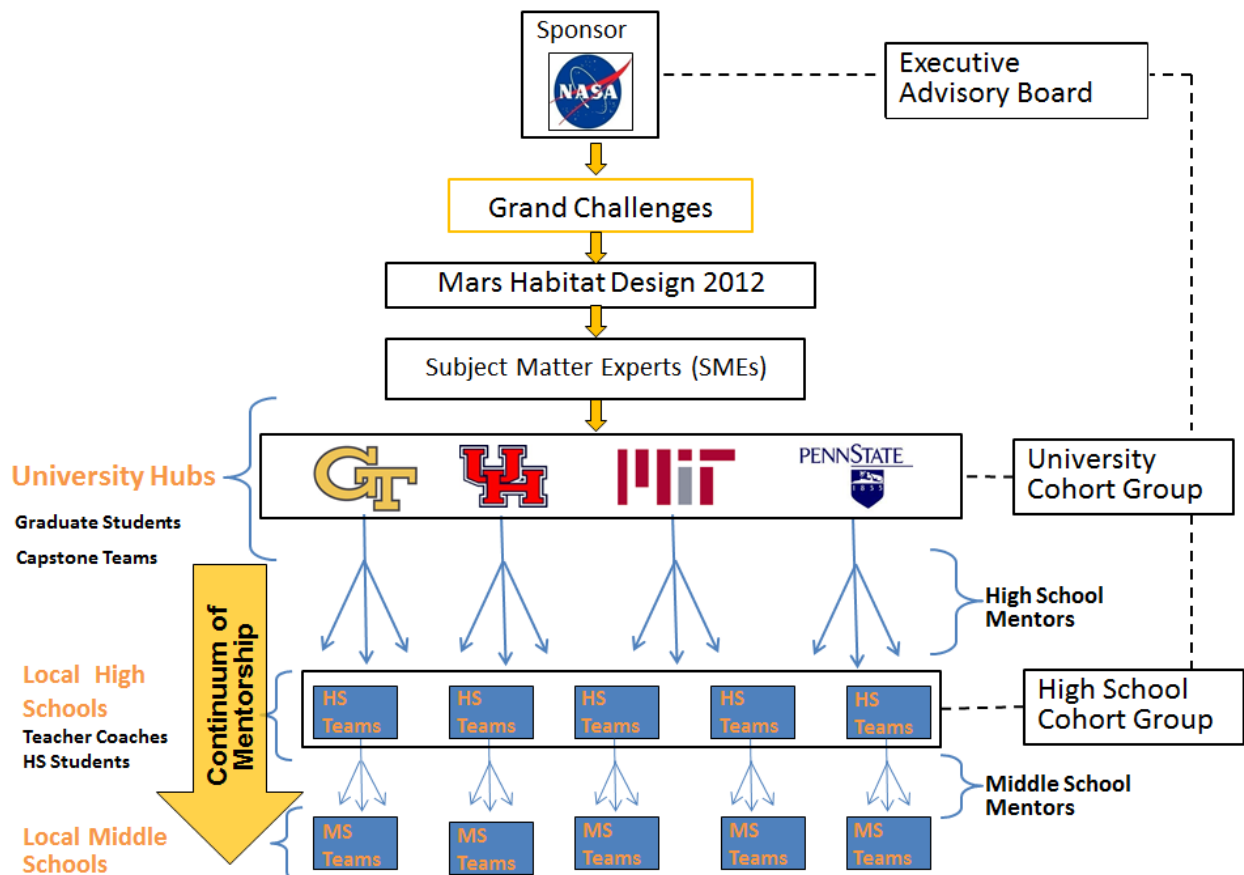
Sponsor

NASA

Executive Advisory Board

Grand Challenges

Mars Habitat Design 2012

Subject Matter Experts (SMEs)

University Hubs

Graduate Students

Capstone Teams

GT

UH

MIT

PENNSTATE

1855

University Cohort Group

Continuum of Mentorship

High School Mentors

Local High Schools

Teacher Coaches

HS Students

HS Teams

HS Teams

HS Teams

HS Teams

HS Teams

High School Cohort Group

Middle School Mentors

Local Middle Schools

MS Teams

MS Teams

MS Teams

MS Teams

MS Teams